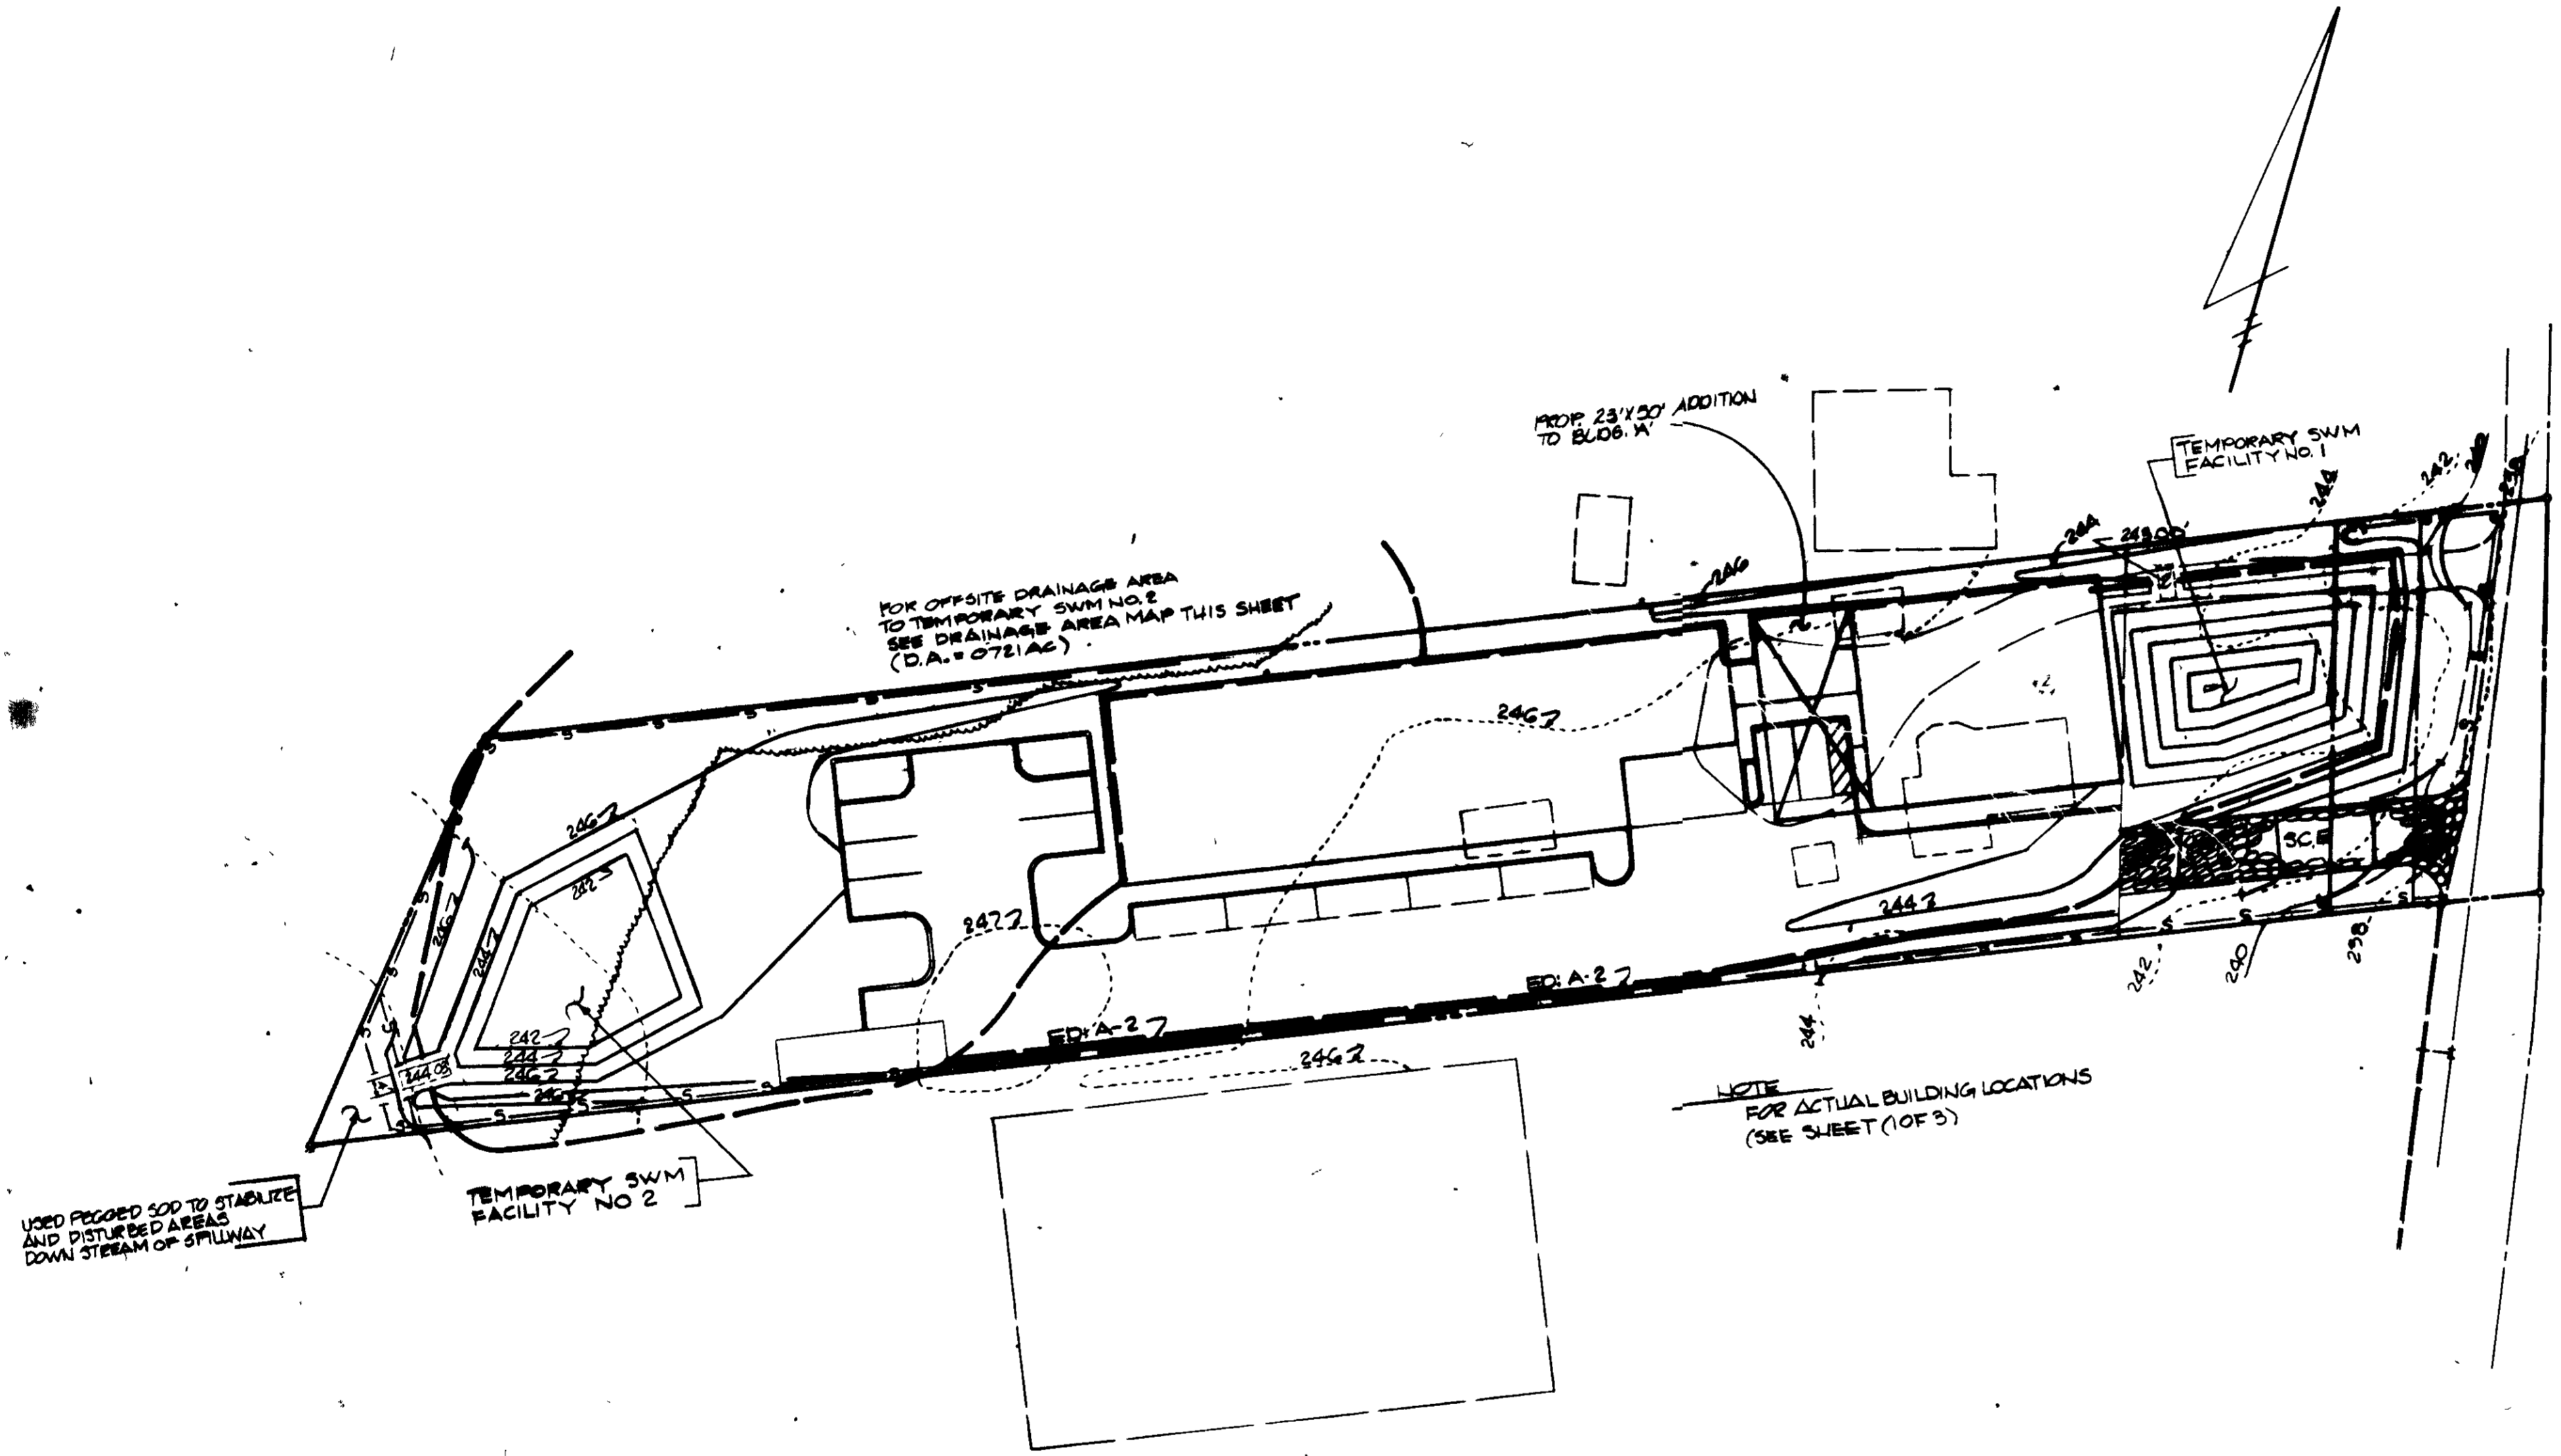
PROP. 23'X30' ADDITION TO BLDG. 'A'

TEMPORARY SWM FACILITY NO. 1

FOR OFFSITE DRAINAGE AREA TO TEMPORARY SWM NO. 2 SEE DRAINAGE AREA MAP THIS SHEET (D.A.= 0.721 AC)

246
244
242
240
238
245.00
246
244
246
242
244
246
244.08
242
247
ED: A-2
ED: A-2
S.C.E.

NOTE
FOR ACTUAL BUILDING LOCATIONS (SEE SHEET (1 OF 3)

TEMPORARY SWM FACILITY NO 2

USED PEGGED SOD TO STABILIZE AND DISTURBED AREAS DOWN STEEAM OF SPILLWAY